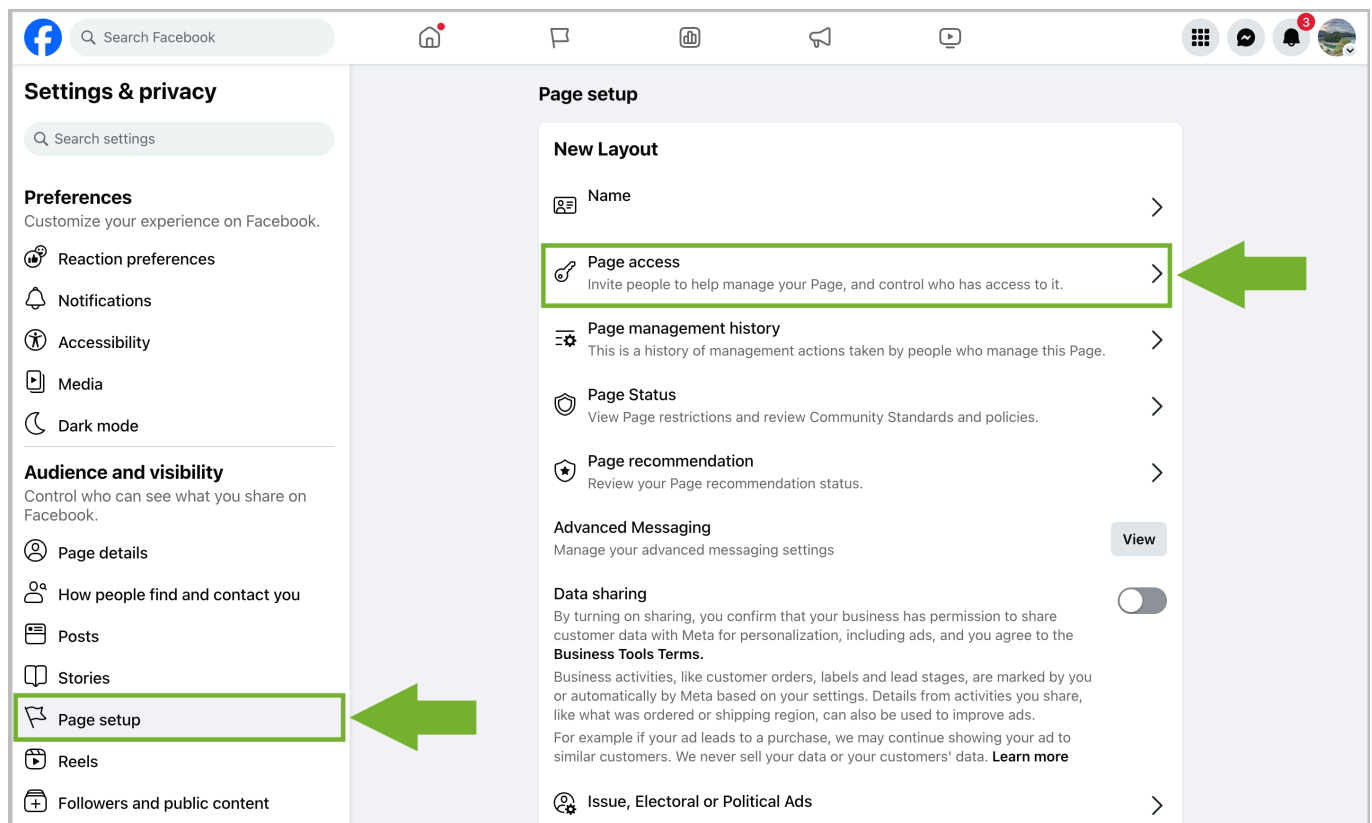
Search Facebook

3

Settings & privacy

Search settings

Preferences
Customize your experience on Facebook.

Reaction preferences

Notifications

Accessibility

Media

Dark mode

Audience and visibility
Control who can see what you share on Facebook.

Page details

How people find and contact you

Posts

Stories

Page setup

Reels

Followers and public content

Page setup

New Layout

Name

Page access
Invite people to help manage your Page, and control who has access to it.

Page management history
This is a history of management actions taken by people who manage this Page.

Page Status
View Page restrictions and review Community Standards and policies.

Page recommendation
Review your Page recommendation status.

Advanced Messaging
Manage your advanced messaging settings

View

Data sharing
By turning on sharing, you confirm that your business has permission to share customer data with Meta for personalization, including ads, and you agree to the **Business Tools Terms.**

Business activities, like customer orders, labels and lead stages, are marked by you or automatically by Meta based on your settings. Details from activities you share, like what was ordered or shipping region, can also be used to improve ads.

For example if your ad leads to a purchase, we may continue showing your ad to similar customers. We never sell your data or your customers' data. **Learn more**

Issue, Electoral or Political Ads